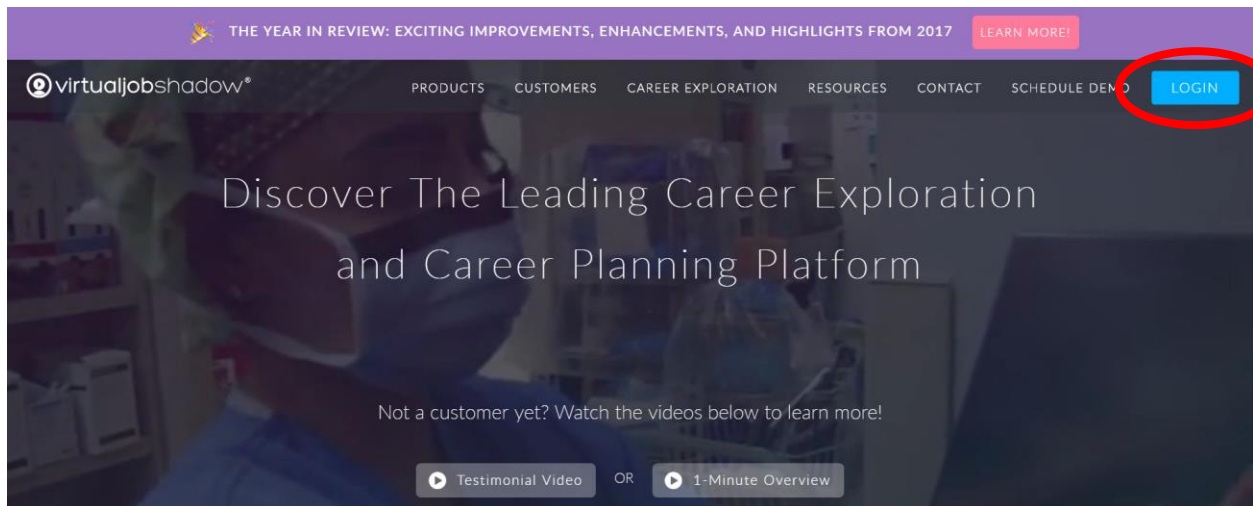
THE YEAR IN REVIEW: EXCITING IMPROVEMENTS, ENHANCEMENTS, AND HIGHLIGHTS FROM 2017 LEARN MORE!

virtualjobshadow®

PRODUCTS CUSTOMERS CAREER EXPLORATION RESOURCES CONTACT SCHEDULE DEMO LOGIN

Discover The Leading Career Exploration and Career Planning Platform

Not a customer yet? Watch the videos below to learn more!

Testimonial Video OR 1-Minute Overview